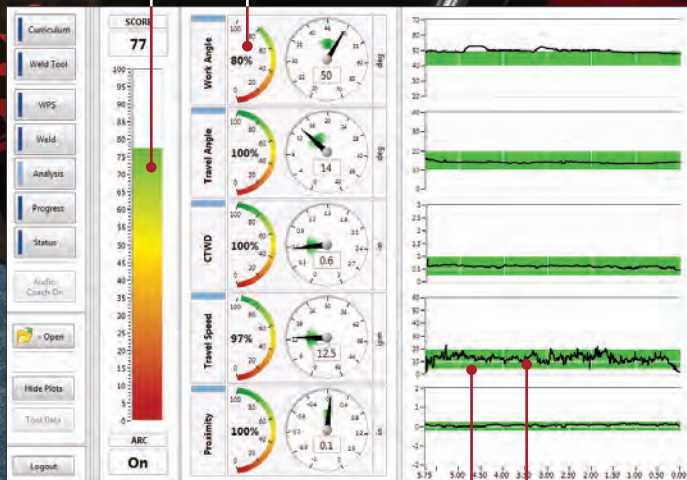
Curriculum
Weld Tool
WPS
Weld
Analysis
Progress
Status
Audio Coach On
Open
Hide Plots
Tool Data
Logout

SCORE
77
100
95
90
85
80
75
70
65
60
55
50
45
40
35
30
25
20
15
10
5
0
ARC
On

Work Angle
80%
50
deg

Travel Angle
100%
14
deg

CTWD
100%
0.6
in

Travel Speed
97%
12.5
ipm

Proximity
100%
0.1
in

70
60
50
40
30
20
10
0

30
20
10
0

3
2.5
2
1.5
1
0.5
0

40
35
30
25
20
15
10
5
0

5.75
5.00
4.50
4.00
3.50
3.00
2.50
2.00
1.50
1.00
0.50
0.00